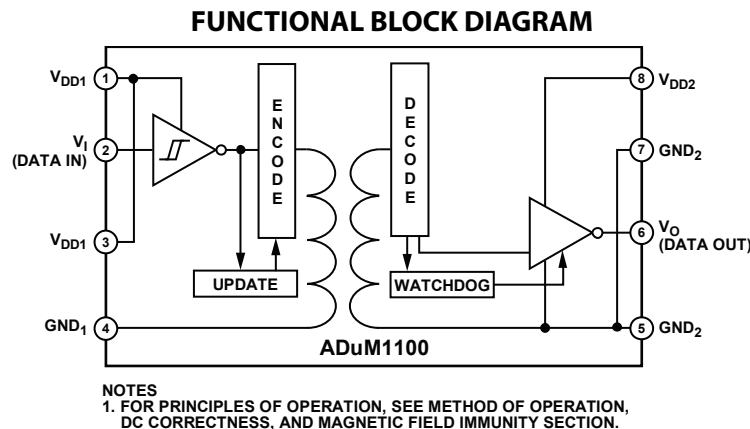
FUNCTIONAL BLOCK DIAGRAM

$V_{DD1}$ 1
$V_I$ (DATA IN) 2
$V_{DD1}$ 3
$GND_1$ 4

ENCODE
DECODE
UPDATE
WATCHDOG

8 $V_{DD2}$
7 $GND_2$
6 $V_O$ (DATA OUT)
5 $GND_2$

ADuM1100

NOTES
1. FOR PRINCIPLES OF OPERATION, SEE METHOD OF OPERATION, DC CORRECTNESS, AND MAGNETIC FIELD IMMUNITY SECTION.